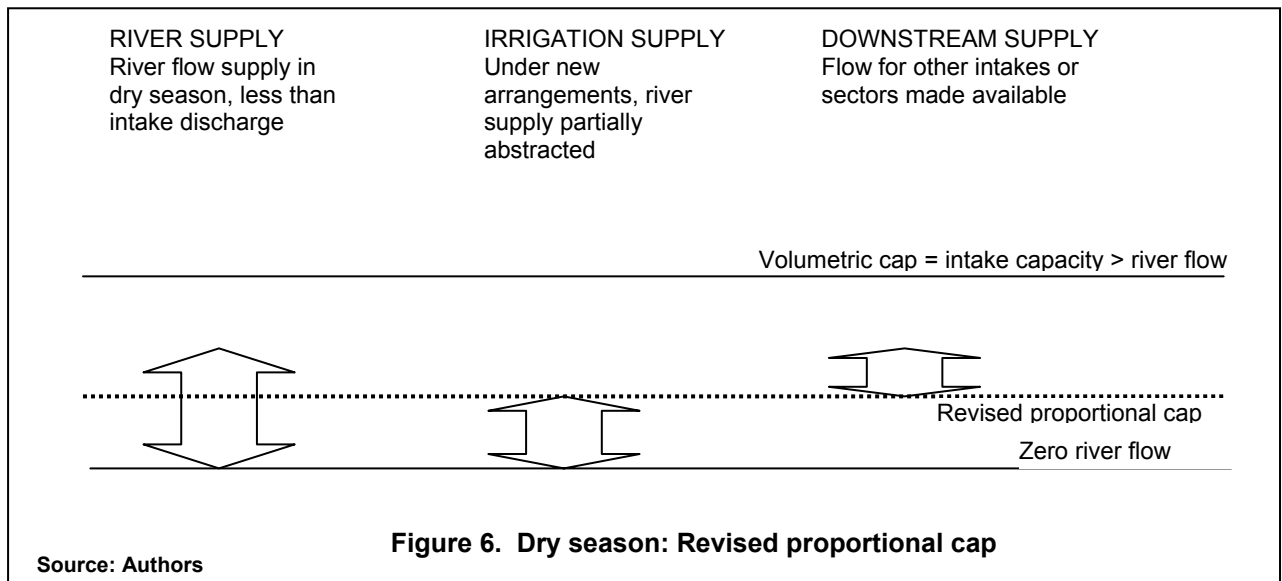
RIVER SUPPLY
River flow supply in dry season, less than intake discharge

IRRIGATION SUPPLY
Under new arrangements, river supply partially abstracted

DOWNSTREAM SUPPLY
Flow for other intakes or sectors made available

Volumetric cap = intake capacity > river flow

Revised proportional cap

Zero river flow

Figure 6. Dry season: Revised proportional cap

Source: Authors